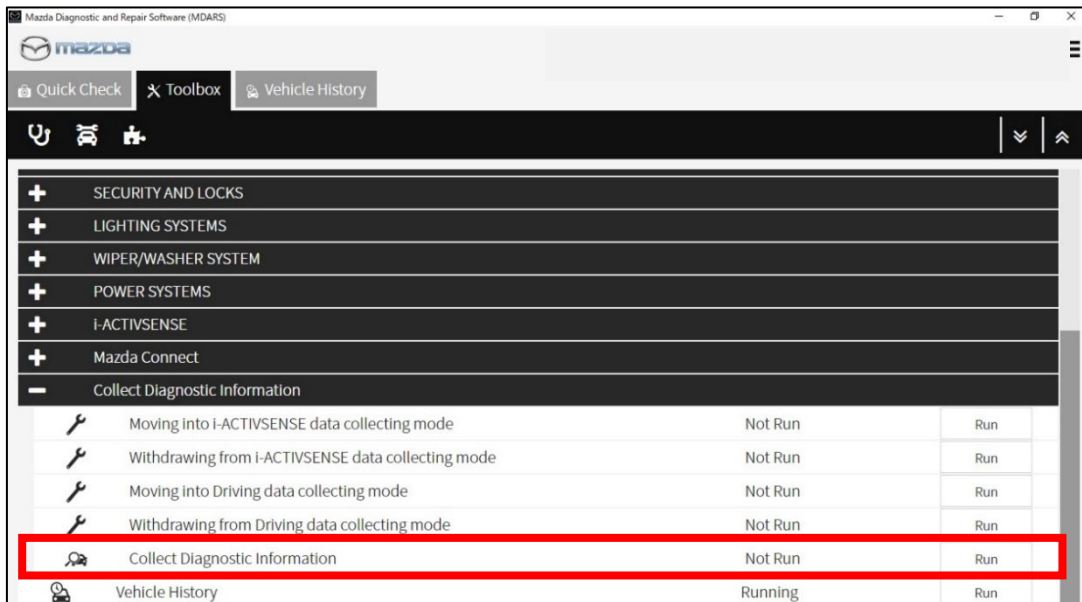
Mazda Diagnostic and Repair Software (MDARS)

mazda

Quick Check
Toolbox
Vehicle History

SECURITY AND LOCKS
LIGHTING SYSTEMS
WIPER/WASHER SYSTEM
POWER SYSTEMS
i-ACTIVSENSE
Mazda Connect
Collect Diagnostic Information

| | | |
|---|---|---|
| Moving into i-ACTIVSENSE data collecting mode | Not Run | Run |
| Withdrawing from i-ACTIVSENSE data collecting mode | Not Run | Run |
| Moving into Driving data collecting mode | Not Run | Run |
| Withdrawing from Driving data collecting mode | Not Run | Run |
| Collect Diagnostic Information | Not Run | Run |
| Vehicle History | Running | Run |